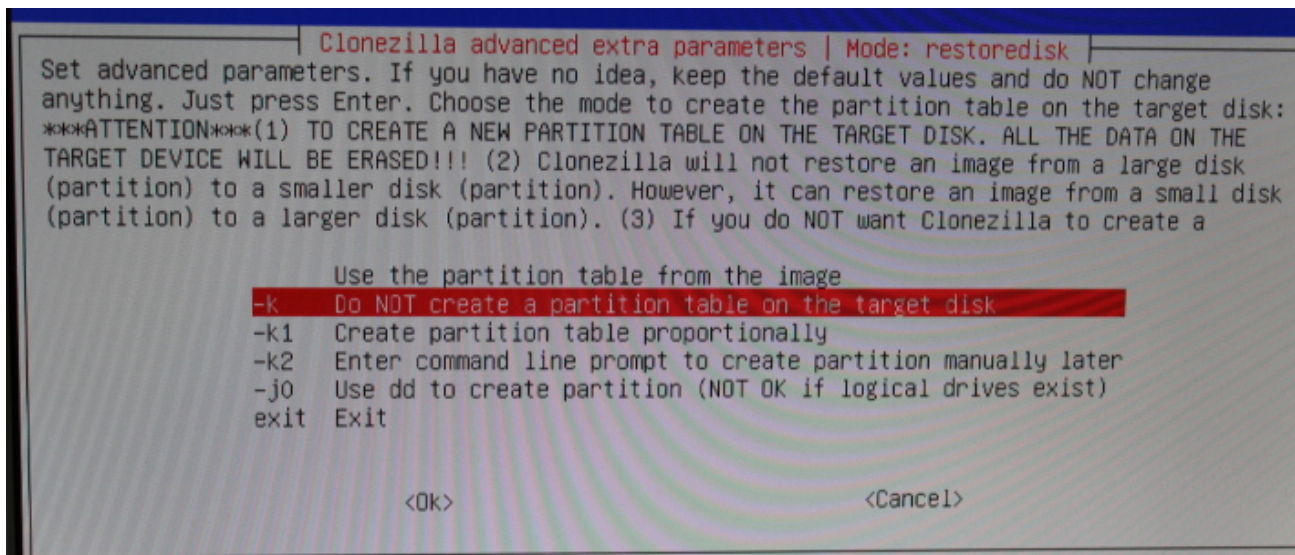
Clonezilla advanced extra parameters | Mode: restoredisk

Set advanced parameters. If you have no idea, keep the default values and do NOT change anything. Just press Enter. Choose the mode to create the partition table on the target disk: ***ATTENTION***(1) TO CREATE A NEW PARTITION TABLE ON THE TARGET DISK. ALL THE DATA ON THE TARGET DEVICE WILL BE ERASED!!! (2) Clonezilla will not restore an image from a large disk (partition) to a smaller disk (partition). However, it can restore an image from a small disk (partition) to a larger disk (partition). (3) If you do NOT want Clonezilla to create a

Use the partition table from the image
-k Do NOT create a partition table on the target disk
-k1 Create partition table proportionally
-k2 Enter command line prompt to create partition manually later
-j0 Use dd to create partition (NOT OK if logical drives exist)
exit Exit

<Ok> <Cancel>